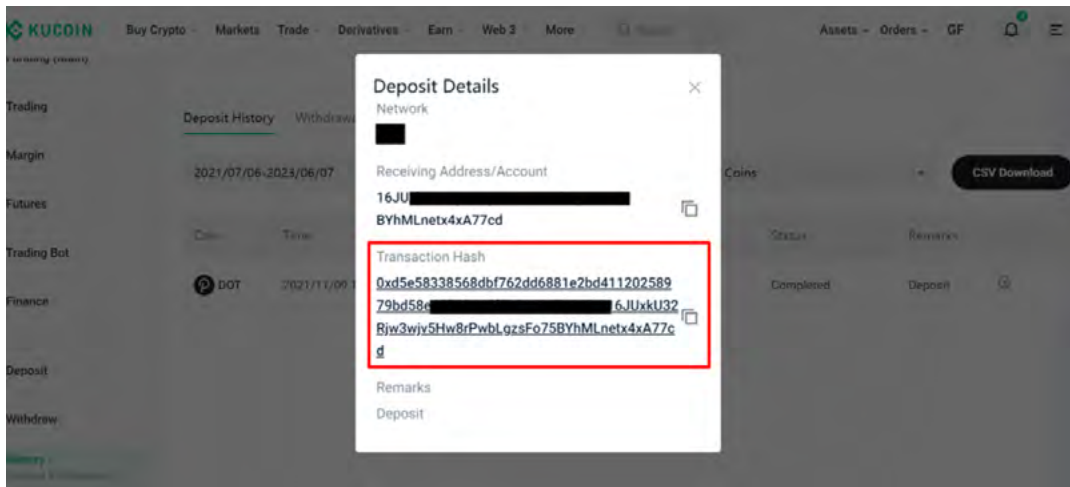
KUCOIN Buy Crypto Markets Trade Derivatives Earn Web 3 More Assets Orders GF

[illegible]

Trading

Margin

Futures

Trading Bot

Finance

Deposit

Withdraw

History

Deposit History Withdraw

2021/07/06-2023/06/07

Coins

CSV Download

Coin Time Status Remarks

DOT 2021/11/09 Completed Deposit

Deposit Details

Network

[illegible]

Receiving Address/Account

16JU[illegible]BYhMLnetx4xA77cd

Transaction Hash

0xd5e58338568dbf762dd6881e2bd411202589 79bd58e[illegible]6JUxkU32Rjw3wjv5Hw8rPwbLgzsFo75BYhMLnetx4xA77cd

Remarks

Deposit